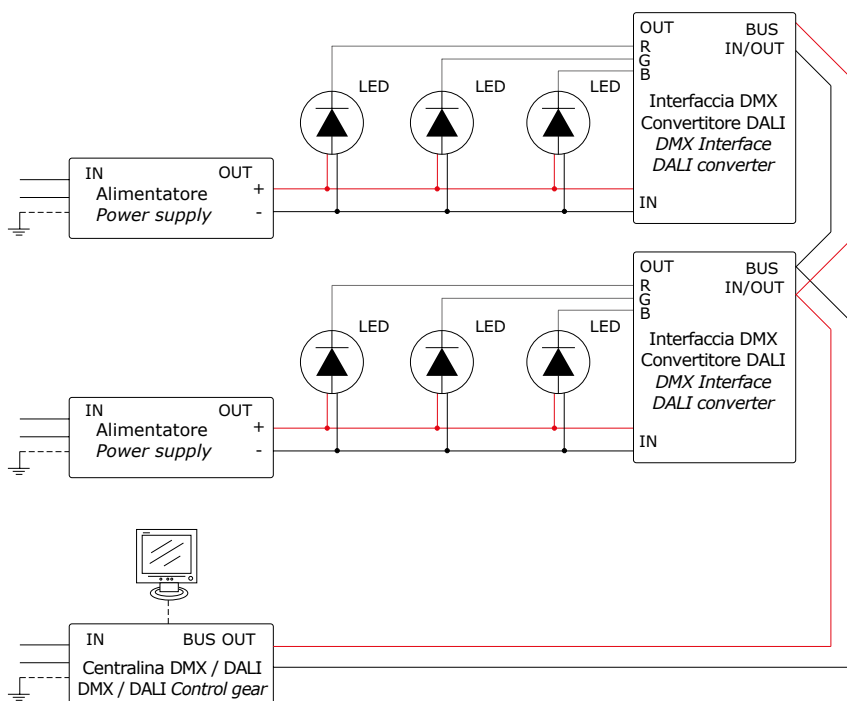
OUT
R
G
B

BUS
IN/OUT

LED

LED

LED

Interfaccia DMX
Convertitore DALI
*DMX Interface*
*DALI converter*

IN

IN
Alimentatore
*Power supply*
OUT
+
-

OUT
R
G
B

BUS
IN/OUT

LED

LED

LED

Interfaccia DMX
Convertitore DALI
*DMX Interface*
*DALI converter*

IN

IN
Alimentatore
*Power supply*
OUT
+
-

IN
BUS OUT
Centralina DMX / DALI
DMX / DALI *Control gear*